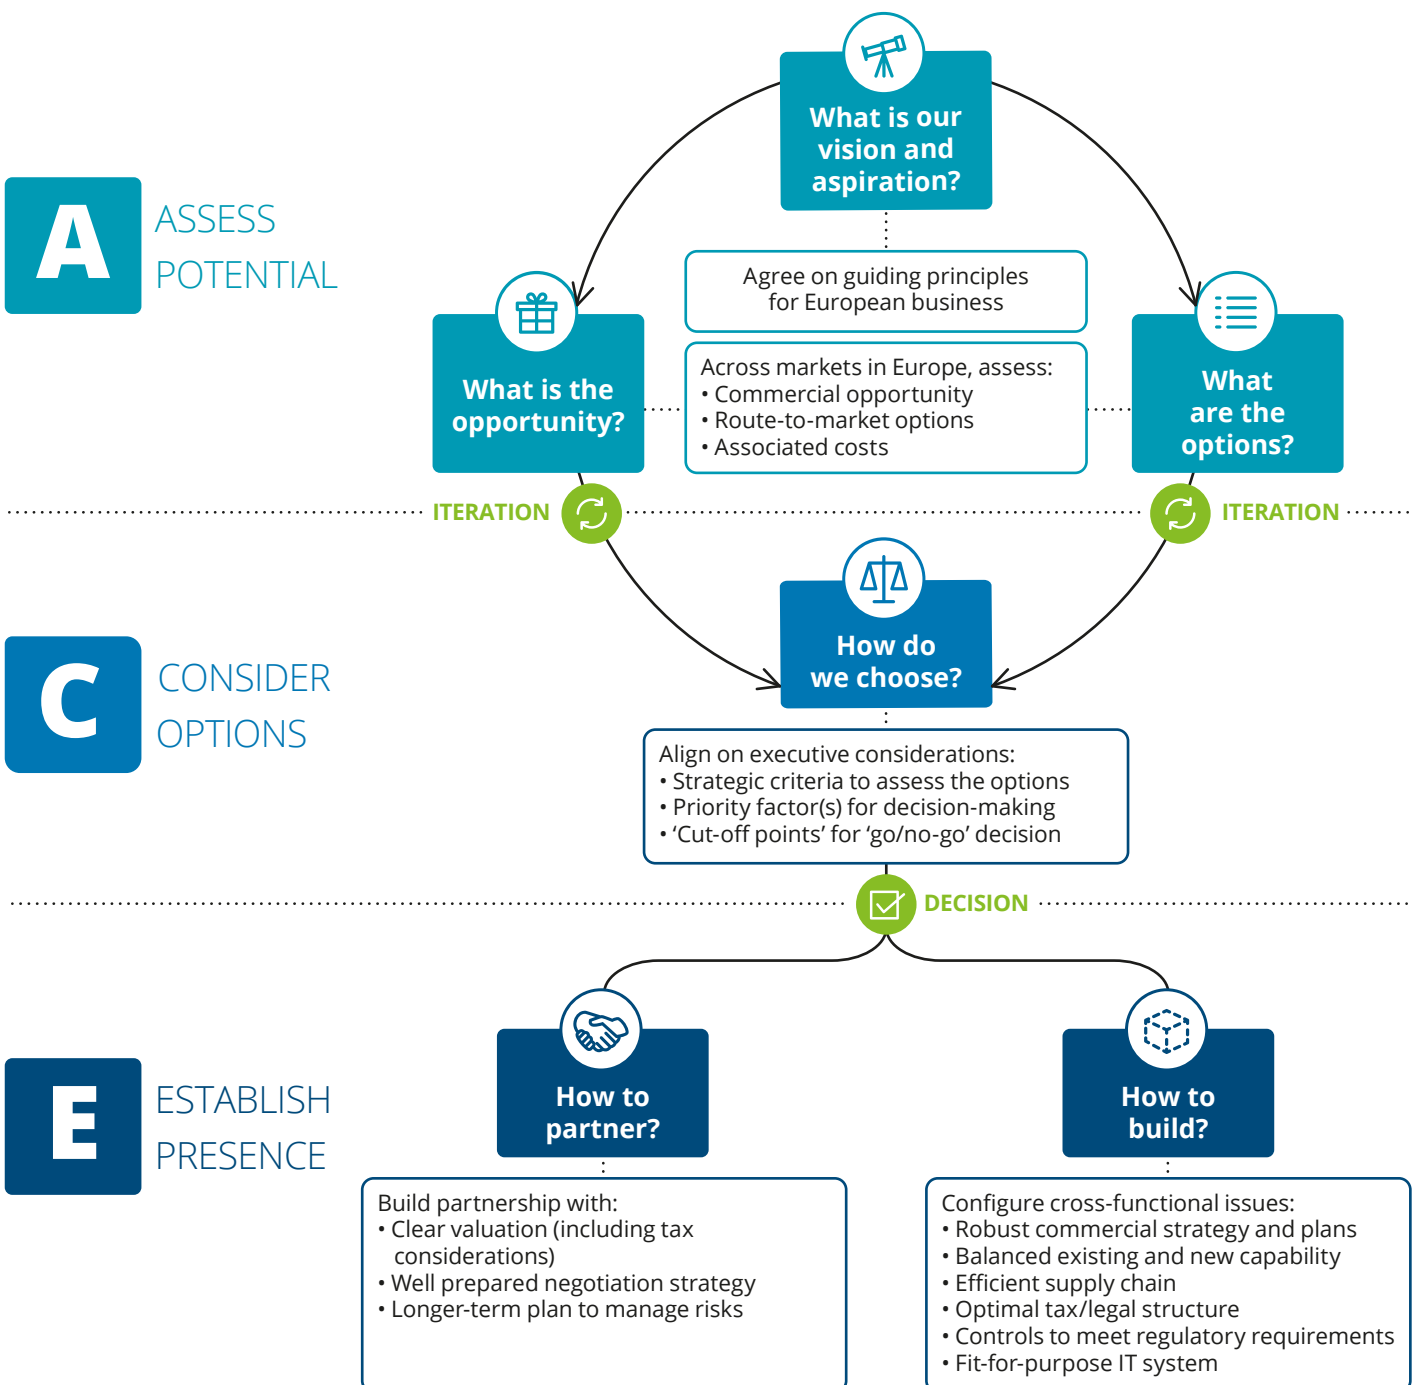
A ASSESS POTENTIAL

What is our vision and aspiration?

Agree on guiding principles for European business

What is the opportunity?

Across markets in Europe, assess:
• Commercial opportunity
• Route-to-market options
• Associated costs

What are the options?

ITERATION

ITERATION

C CONSIDER OPTIONS

How do we choose?

Align on executive considerations:
• Strategic criteria to assess the options
• Priority factor(s) for decision-making
• 'Cut-off points' for 'go/no-go' decision

DECISION

E ESTABLISH PRESENCE

How to partner?

How to build?

Build partnership with:
• Clear valuation (including tax considerations)
• Well prepared negotiation strategy
• Longer-term plan to manage risks

Configure cross-functional issues:
• Robust commercial strategy and plans
• Balanced existing and new capability
• Efficient supply chain
• Optimal tax/legal structure
• Controls to meet regulatory requirements
• Fit-for-purpose IT system